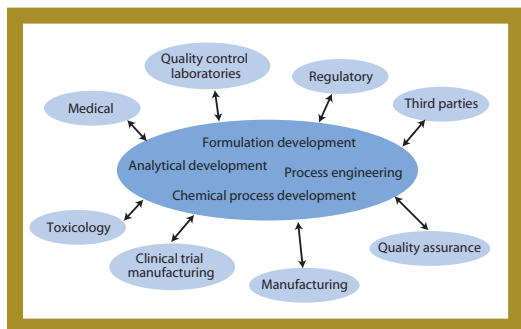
Quality control laboratories

Regulatory

Medical

Third parties

Formulation development

Analytical development

Process engineering

Chemical process development

Toxicology

Quality assurance

Clinical trial manufacturing

Manufacturing